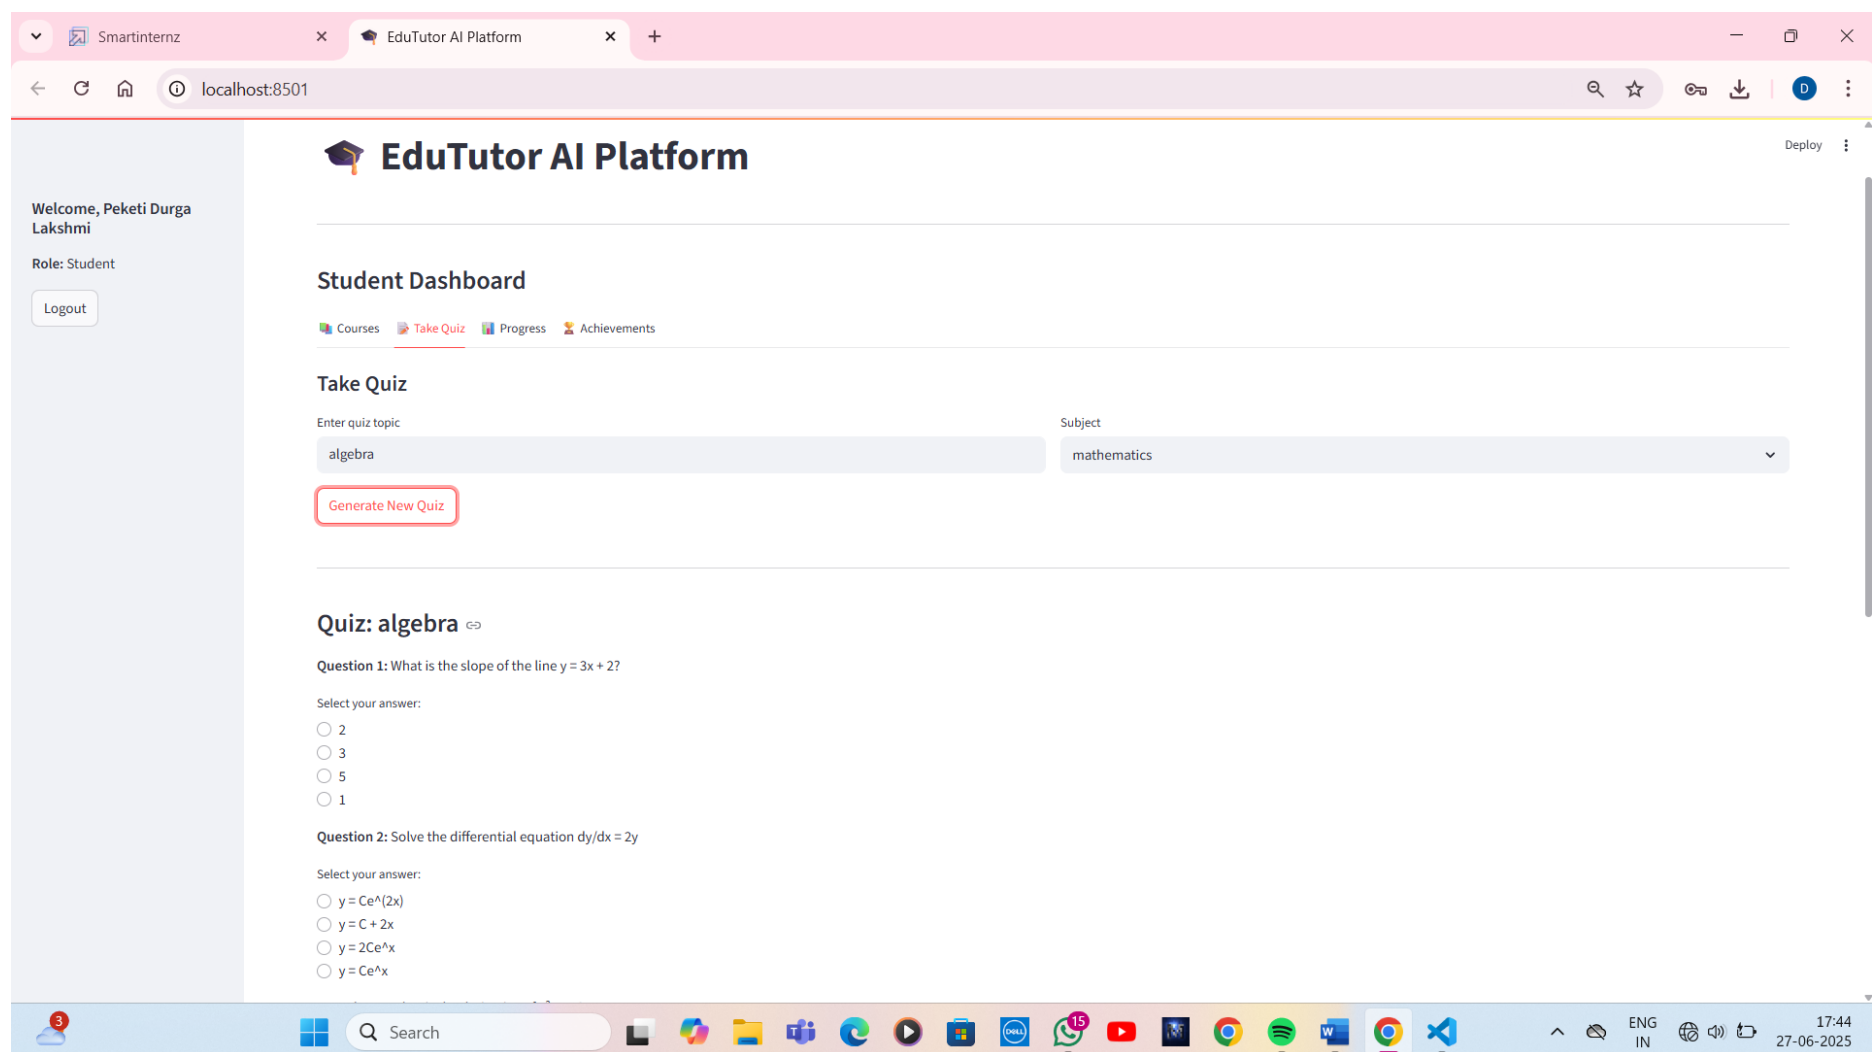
Smartinternz
EduTutor AI Platform
localhost:8501

Deploy

Welcome, Peketi Durga Lakshmi

Role: Student

Logout

EduTutor AI Platform

Student Dashboard

Courses Take Quiz Progress Achievements

Take Quiz

Enter quiz topic
algebra

Subject
mathematics

Generate New Quiz

Quiz: algebra

Question 1: What is the slope of the line y = 3x + 2?

Select your answer:
2
3
5
1

Question 2: Solve the differential equation dy/dx = 2y

Select your answer:
y = Ce^(2x)
y = C + 2x
y = 2Ce^x
y = Ce^x

3
Search
15
ENG IN
17:44
27-06-2025